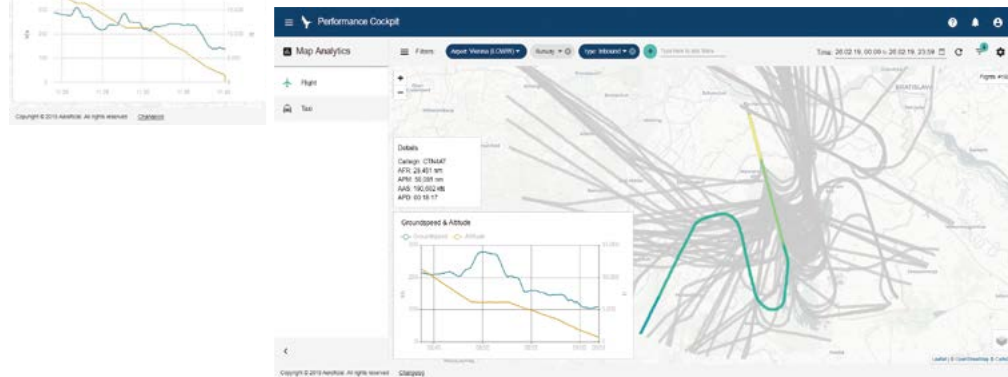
Copyright © 2019 AeroRoic. All rights reserved. Changelog

Performance Cockpit

Map Analytics

Flight

Taxi

Filters: Airport: Vienna (LOWW) ▾ Runway ▾ Type: Inbound ▾ Type here to add filters

Time: 26.02.19, 00:00 – 26.02.19, 23:59

Flights: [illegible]

BRATISLAVA

Details
Callsign: CTN447
AFR: 28.451 nm
APM: 50.095 nm
AAS: 190.602 kts
APD: 00:16:17

Groundspeed & Altitude

Groundspeed Altitude

Leaflet | © OpenStreetMap © CartoDB

Copyright © 2019 AeroRoic. All rights reserved. Changelog